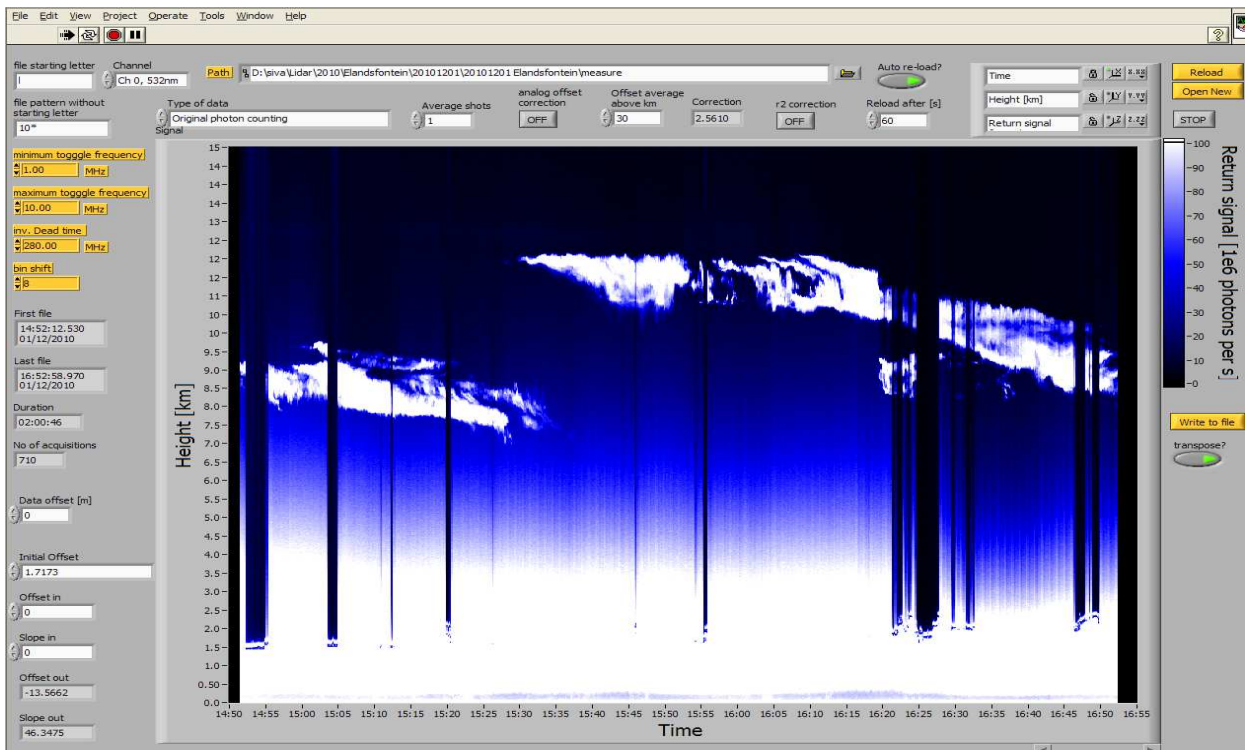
File Edit View Project Operate Tools Window Help

file starting letter
l
Channel
Ch 0, 532nm
Path
D:\siva\Lidar\2010\Elandsfontein\20101201\20101201 Elandsfontein\measure
Auto re-load?
Time
Height [km]
Return signal
Reload
Open New
STOP

file pattern without starting letter
10*
Type of data
Original photon counting
Signal
Average shots
1
analog offset correction
OFF
Offset average above km
30
Correction
2.5610
r2 correction
OFF
Reload after [s]
60

minimum togggle frequency
1.00 MHz
maximum togggle frequency
10.00 MHz
inv. Dead time
280.00 MHz
bin shift
8

First file
14:52:12.530
01/12/2010
Last file
16:52:58.970
01/12/2010
Duration
02:00:46
No of acquisitions
710

Data offset [m]
0
Initial Offset
1.7173
Offset in
0
Slope in
0
Offset out
-13.5662
Slope out
46.3475

Height [km]
15 14.5 14 13.5 13 12.5 12 11.5 11 10.5 10 9.5 9.0 8.5 8.0 7.5 7.0 6.5 6.0 5.5 5.0 4.5 4.0 3.5 3.0 2.5 2.0 1.5 1.0 0.50 0.0

14:50 14:55 15:00 15:05 15:10 15:15 15:20 15:25 15:30 15:35 15:40 15:45 15:50 15:55 16:00 16:05 16:10 16:15 16:20 16:25 16:30 16:35 16:40 16:45 16:50 16:55
Time

100 90 80 70 60 50 40 30 20 10 0
Return signal [1e6 photons per s]

Write to file
transpose?